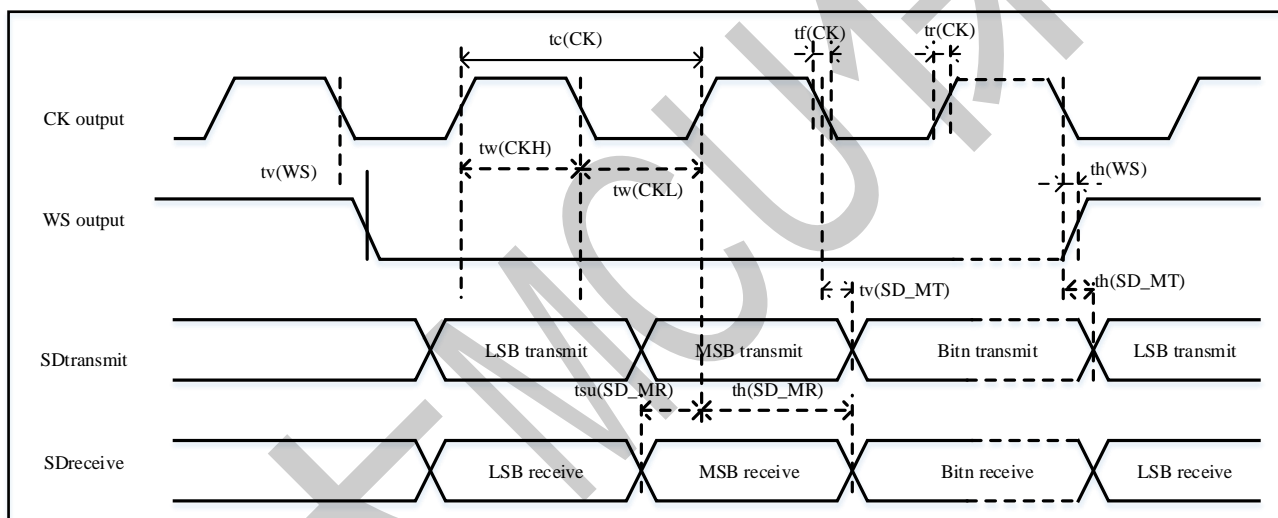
tc(CK)

tf(CK)

tr(CK)

CK output

tw(CKH)

tv(WS)

tw(CKL)

th(WS)

WS output

tv(SD_MT)

th(SD_MT)

SDtransmit

LSB transmit

MSB transmit

Bitn transmit

LSB transmit

tsu(SD_MR)

th(SD_MR)

SDreceive

LSB receive

MSB receive

Bitn receive

LSB receive

EMCU